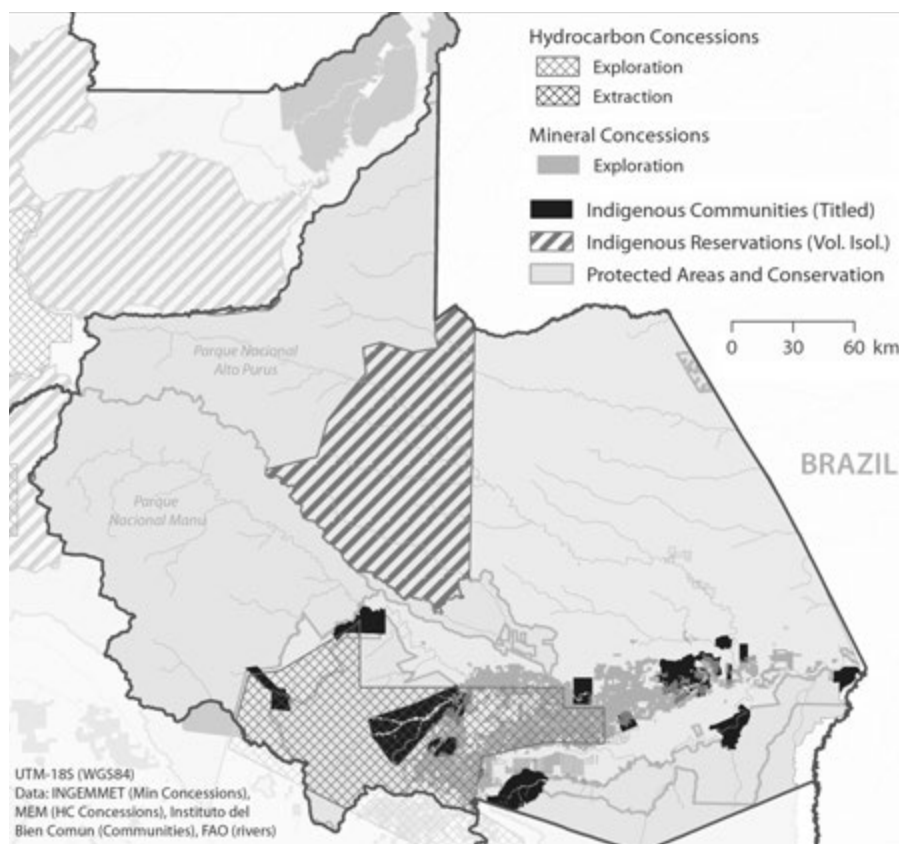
Hydrocarbon Concessions
Exploration
Extraction

Mineral Concessions
Exploration

Indigenous Communities (Titled)
Indigenous Reservations (Vol. Isol.)
Protected Areas and Conservation

0 30 60 km

Parque Nacional Alto Purus

Parque Nacional Manu

BRAZIL

UTM-18S (WGS84)
Data: INGEMMET (Min Concessions), MEM (HC Concessions), Instituto del Bien Comun (Communities), FAO (rivers)